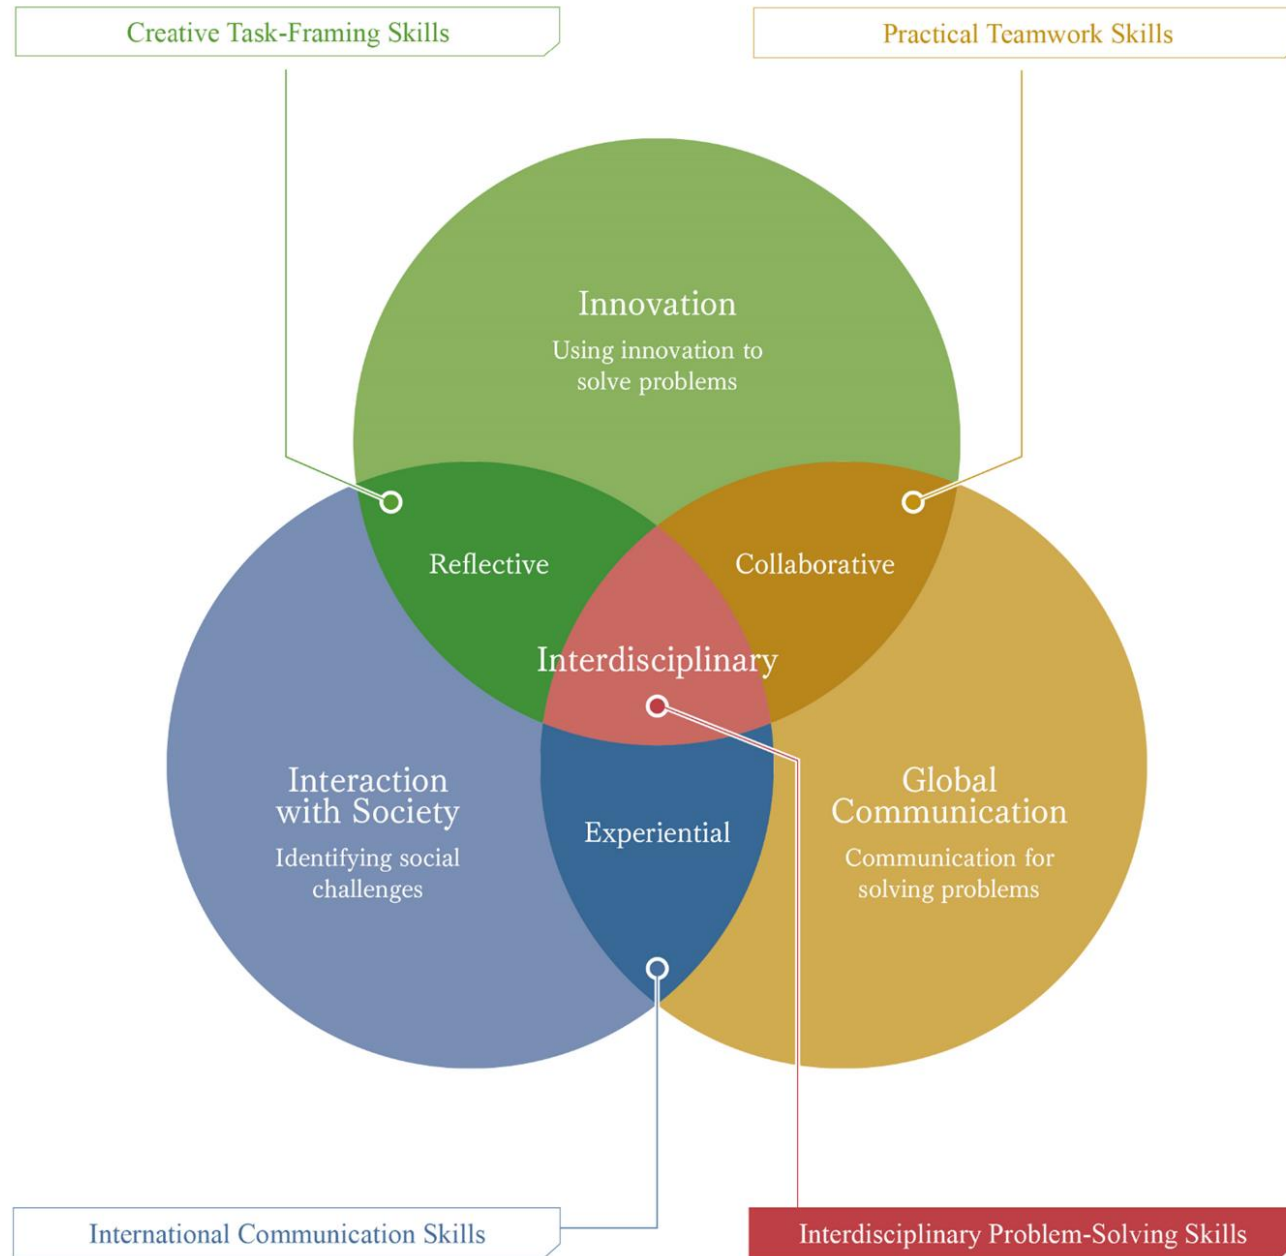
Creative Task-Framing Skills

Practical Teamwork Skills

Innovation
Using innovation to solve problems

Reflective

Collaborative

Interdisciplinary

Interaction with Society
Identifying social challenges

Experiential

Global Communication
Communication for solving problems

International Communication Skills

Interdisciplinary Problem-Solving Skills